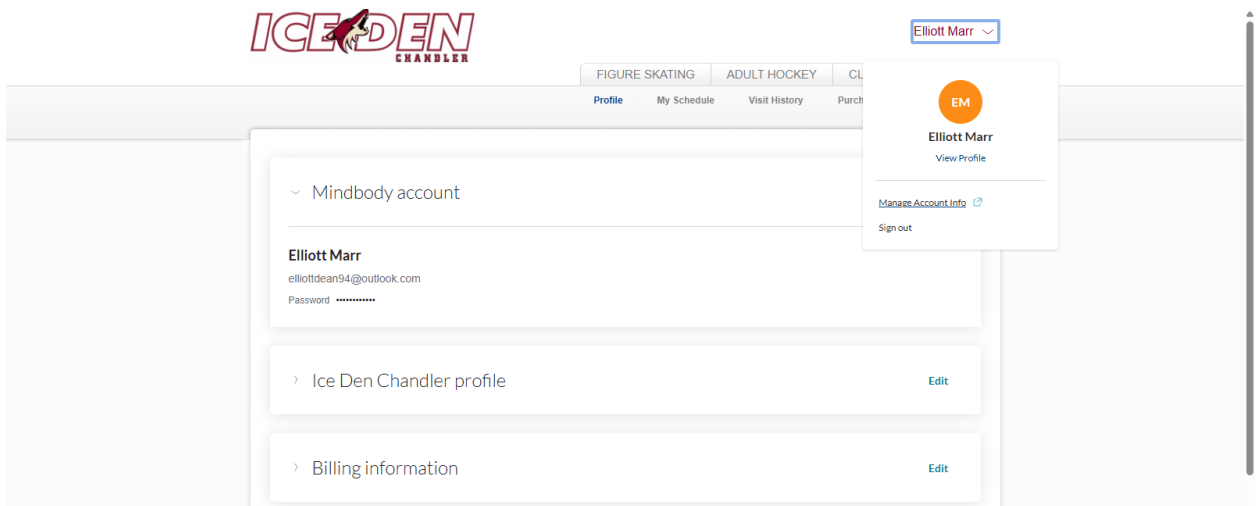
ICE DEN
CHANDLER

Elliott Marr

FIGURE SKATING
ADULT HOCKEY
CL

Profile
My Schedule
Visit History
Purch

EM
Elliott Marr
View Profile

Manage Account Info
Sign out

Mindbody account

Elliott Marr
elliottdean94@outlook.com
Password ••••••••••••

Ice Den Chandler profile
Edit

Billing information
Edit